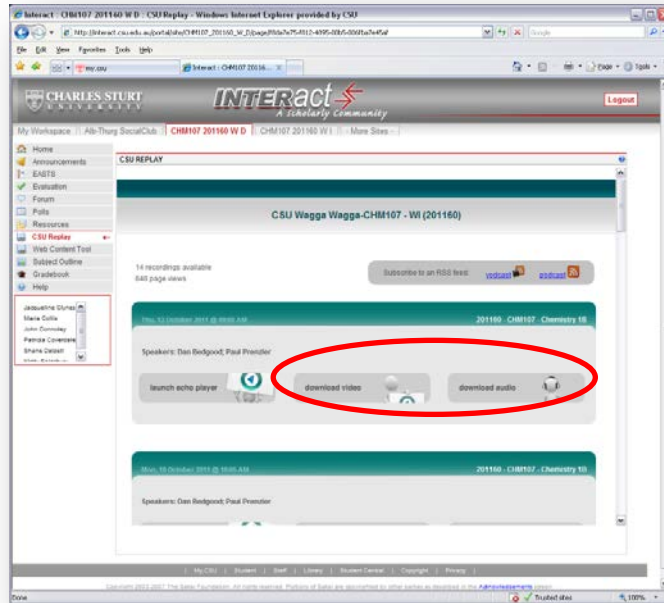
Interact : CHM107 201160 W D : CSU Replay - Windows Internet Explorer provided by CSU

http://interact.csu.edu.au/portal/site/CHM107_201160_W_D/page/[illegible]

Google

File Edit View Favorites Tools Help

my.csu

Interact : CHM107 20116...

Page Tools

CHARLES STURT UNIVERSITY

INTERact A Scholarly Community

Logout

My Workspace | Alt-Thurg SocialClub | CHM107 201160 W D | CHM107 201160 W I | - More Sites -

Home
Announcements
EASTS
Evaluation
Forum
Polls
Resources
CSU Replay
Web Content Tool
Subject Outline
Gradebook
Help

Jacqueline Glynos
Maria Collis
John Connolley
Patricia Coverdale
Shane Dalbell
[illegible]

CSU REPLAY

CSU Wagga Wagga-CHM107 - WI (201160)

14 recordings available
648 page views

Subscribe to an RSS feed: vodcast podcast

Thu, 13 October 2011 @ 09:00 AM

201160 - CHM107 - Chemistry 1B

Speakers: Dan Bedgood; Paul Prenzler

launch echo player

download video

download audio

Mon, 10 October 2011 @ 10:00 AM

201160 - CHM107 - Chemistry 1B

Speakers: Dan Bedgood; Paul Prenzler

| My CSU | Student | Staff | Library | Student Central | Copyright | Privacy |

Copyright 2003-2007 The Sakai Foundation. All rights reserved. Portions of Sakai are copyrighted by other parties as described in the Acknowledgements screen.

Done

Trusted sites

100%